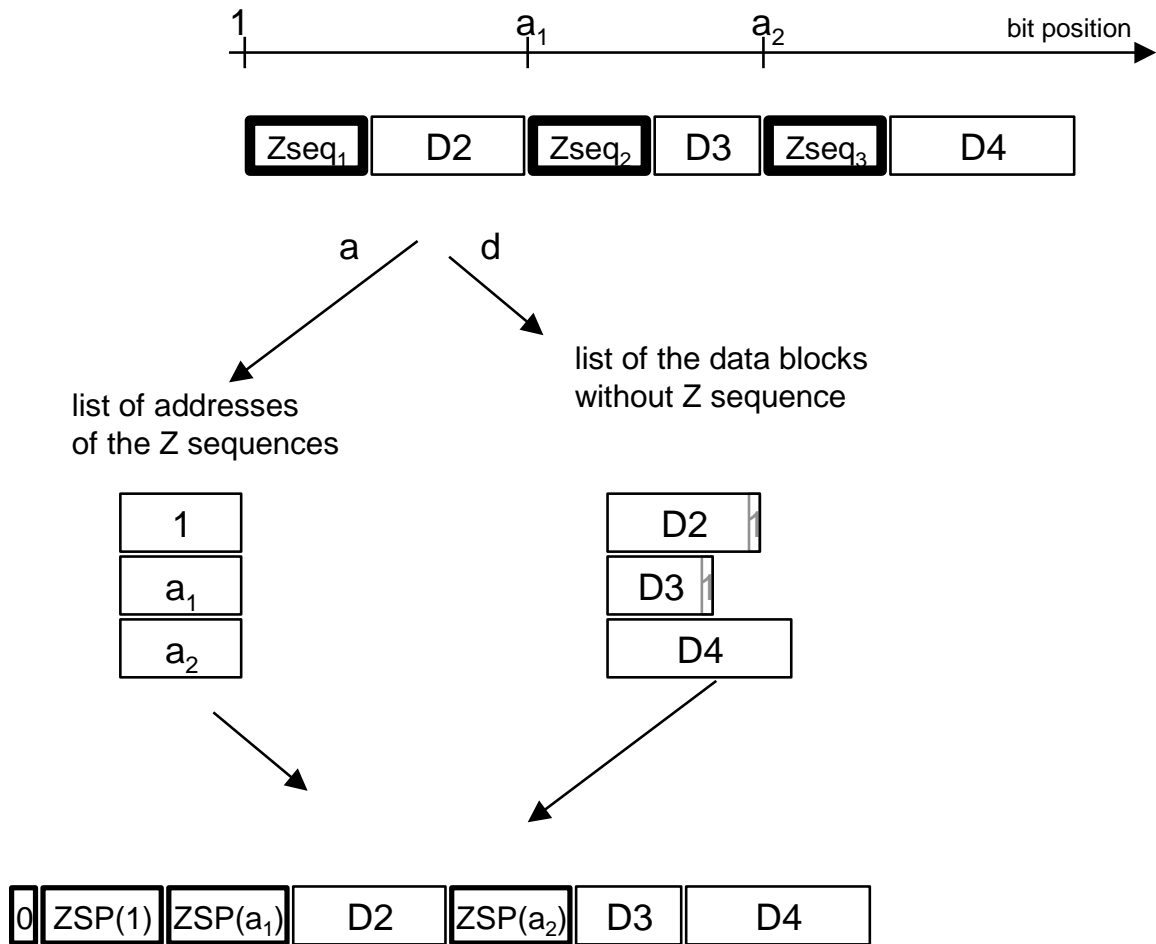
1 $a_1$ $a_2$ bit position

$Zseq_1$ D2 $Zseq_2$ D3 $Zseq_3$ D4

a d

list of addresses of the Z sequences

list of the data blocks without Z sequence

| 1 |
|---|
| $a_1$ |
| $a_2$ |

| D2 1 |
|---|
| D3 1 |
| D4 |

0 ZSP(1) ZSP($a_1$) D2 ZSP($a_2$) D3 D4